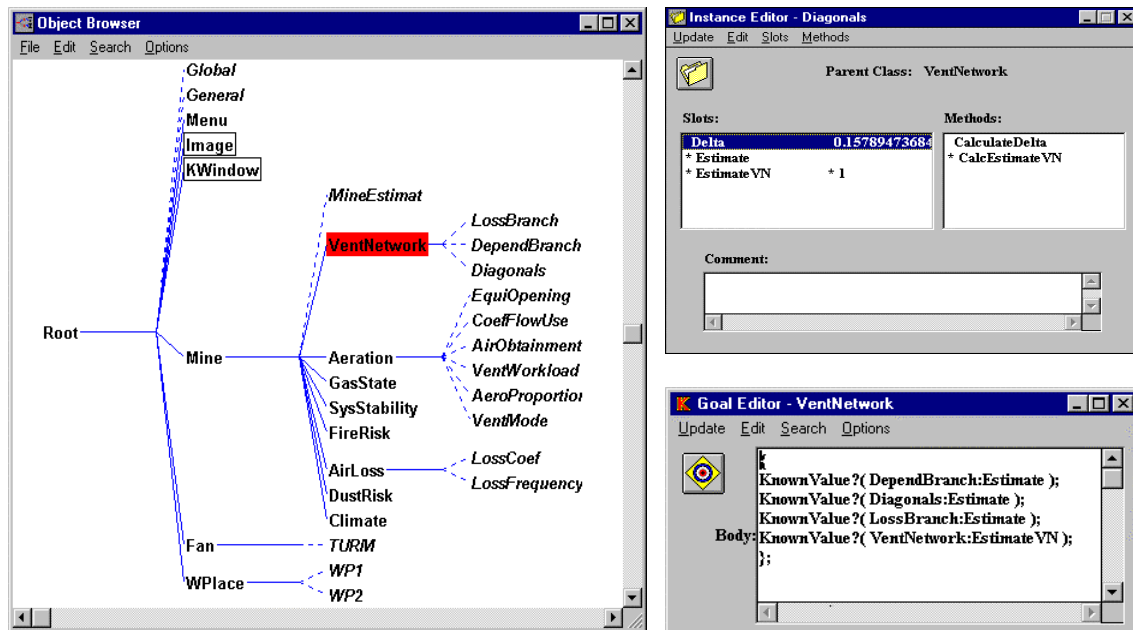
Object Browser
File Edit Search Options

Global
General
Menu
Image
KWindow
MineEstimat
VentNetwork
LossBranch
DependBranch
Diagonals
EquiOpening
CoefFlowUse
AirObtainment
VentWorkload
AeroProportio
VentMode
Root
Mine
Aeration
GasState
SysStability
FireRisk
AirLoss
LossCoef
LossFrequency
DustRisk
Climate
Fan
TURM
WPlace
WP1
WP2

Instance Editor - Diagonals
Update Edit Slots Methods
Parent Class: VentNetwork
Slots:
Delta 0.15789473684
* Estimate
* EstimateVN * 1
Methods:
CalculateDelta
* CalcEstimateVN
Comment:

Goal Editor - VentNetwork
Update Edit Search Options
Body:
{
KnownValue?( DependBranch:Estimate );
KnownValue?( Diagonals:Estimate );
KnownValue?( LossBranch:Estimate );
KnownValue?( VentNetwork:EstimateVN );
};